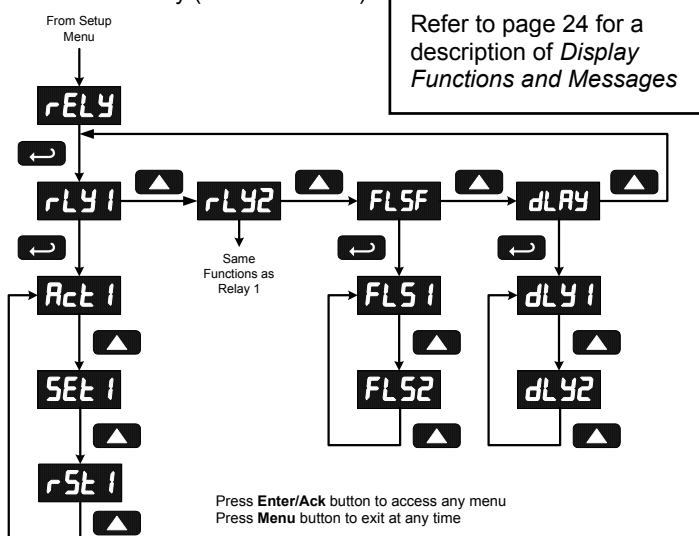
Refer to page 24 for a description of Display Functions and Messages

From Setup Menu

rELY

rLY1

rLY2

Same Functions as Relay 1

FLSF

dLAY

Act 1

FLS1

dLY1

SEt 1

FLS2

dLY2

rSt 1

Press Enter/Ack button to access any menu
Press Menu button to exit at any time